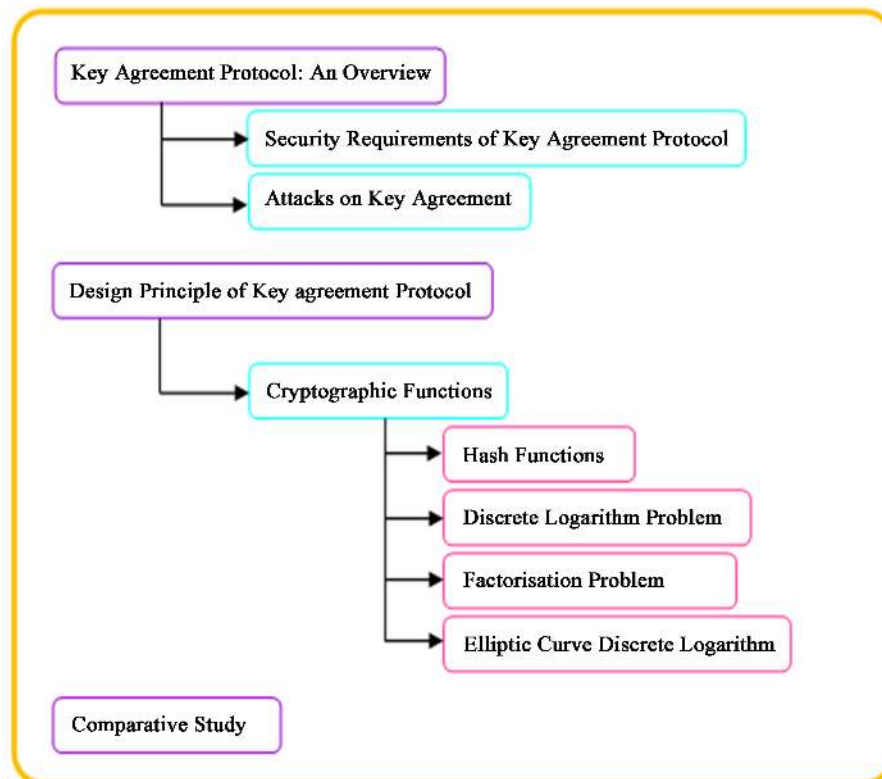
Key Agreement Protocol: An Overview

Security Requirements of Key Agreement Protocol

Attacks on Key Agreement

Design Principle of Key agreement Protocol

Cryptographic Functions

Hash Functions

Discrete Logarithm Problem

Factorisation Problem

Elliptic Curve Discrete Logarithm

Comparative Study